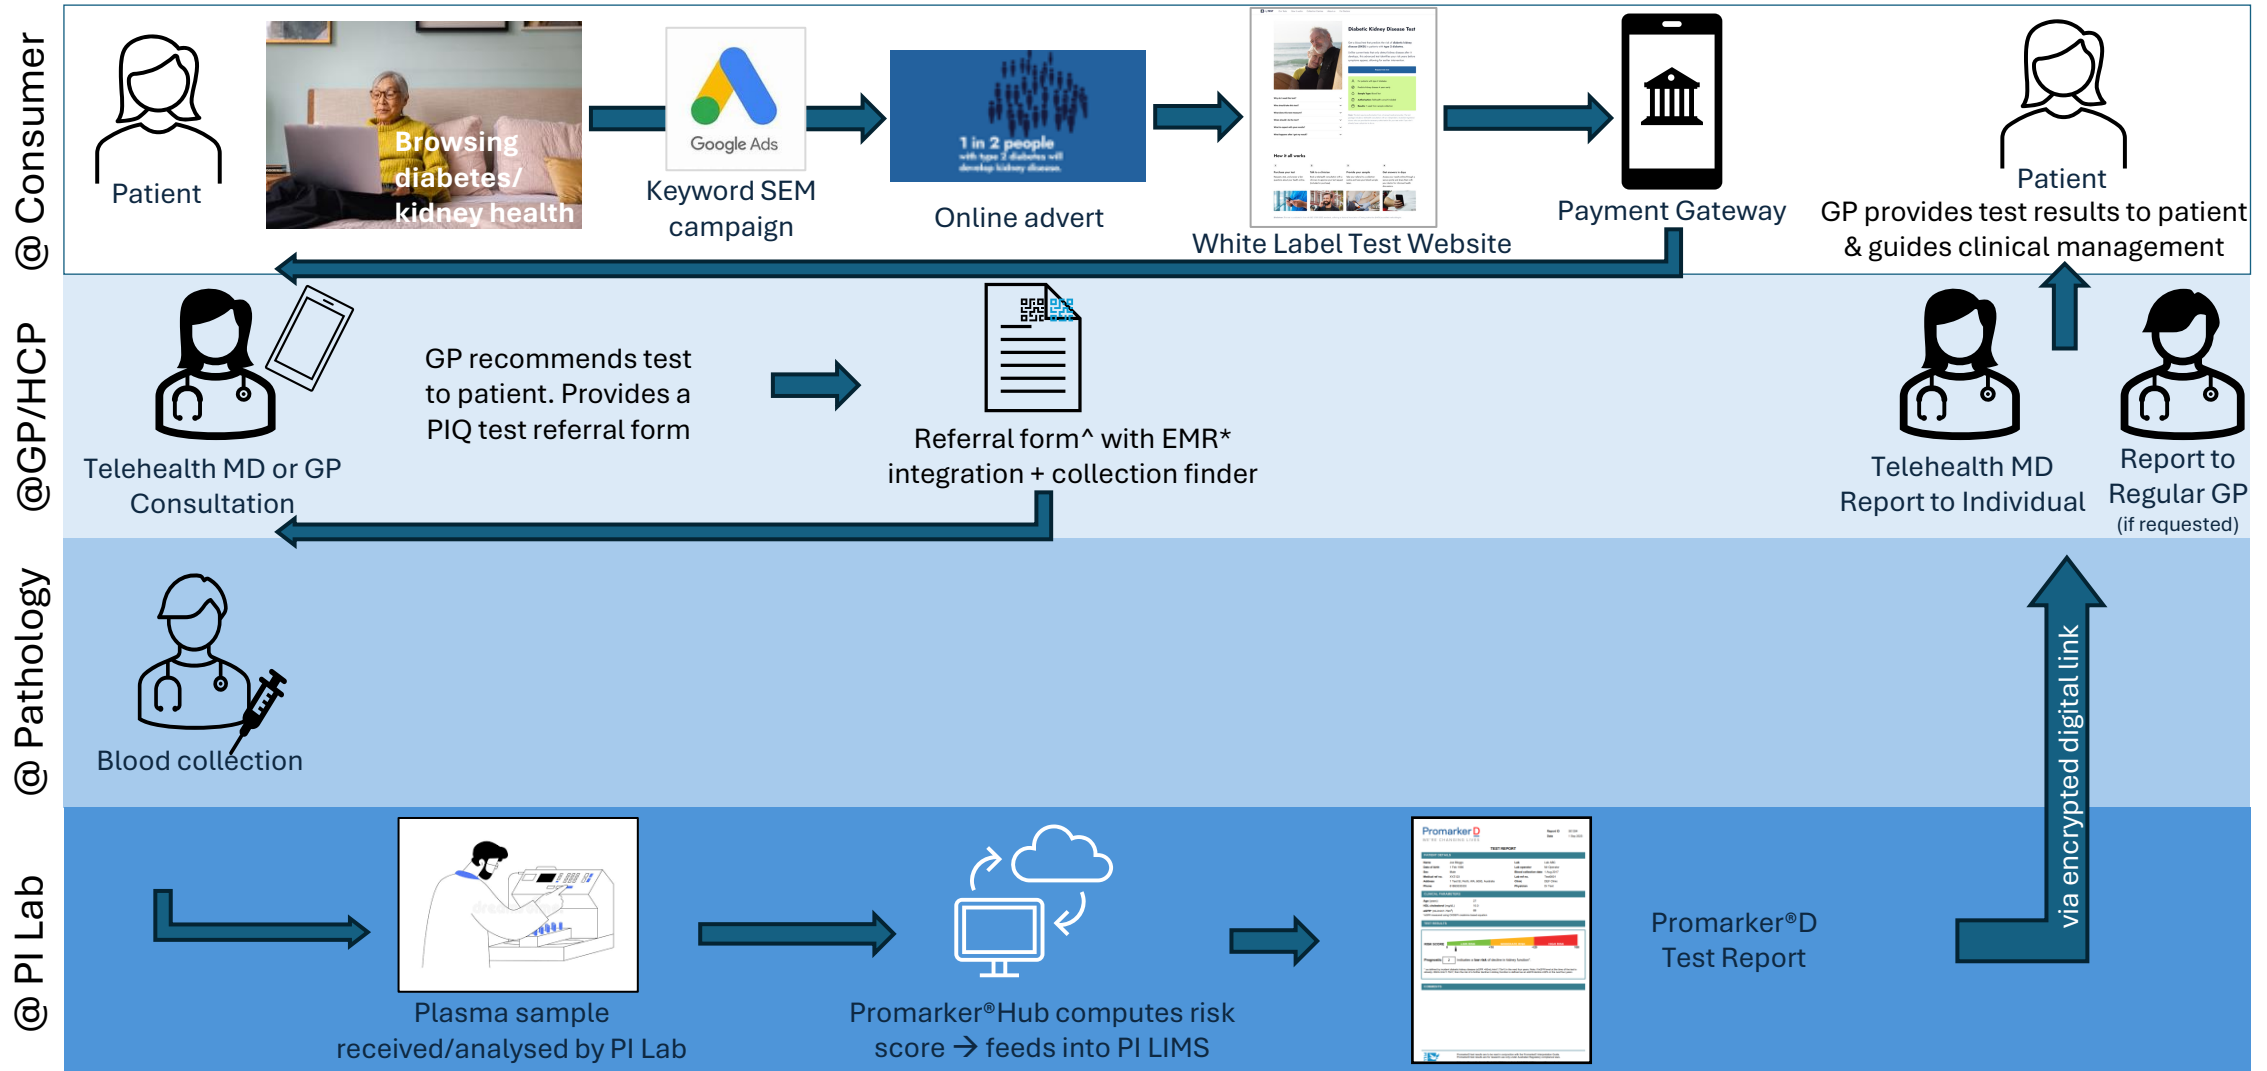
@ Consumer

Patient

Browsing diabetes/ kidney health

Google Ads

Keyword SEM campaign

1 in 2 people with type 2 diabetes will develop kidney disease.

Online advert

Diabetic Kidney Disease Test

White Label Test Website

Payment Gateway

Patient

GP provides test results to patient & guides clinical management

@GP/HCP

Telehealth MD or GP Consultation

GP recommends test to patient. Provides a PIQ test referral form

Referral form^ with EMR* integration + collection finder

Telehealth MD Report to Individual

Report to Regular GP (if requested)

@ Pathology

Blood collection

@ PI Lab

Plasma sample received/analysed by PI Lab

Promarker®Hub computes risk score → feeds into PI LIMS

Promarker D

TEST REPORT

Promarker®D Test Report

via encrypted digital link